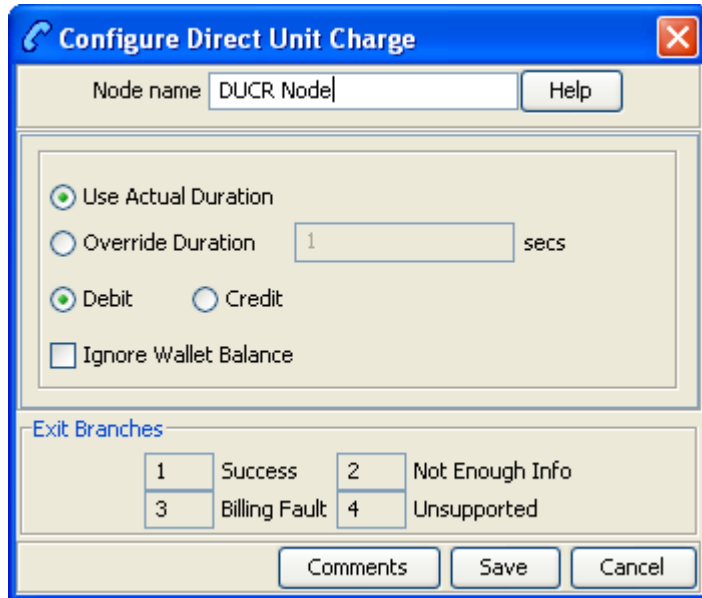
Configure Direct Unit Charge

Node name DUCR Node Help

Use Actual Duration

Override Duration 1 secs

Debit Credit

Ignore Wallet Balance

Exit Branches

| 1 | Success | 2 | Not Enough Info |
|---|---|---|---|
| 3 | Billing Fault | 4 | Unsupported |

Comments Save Cancel